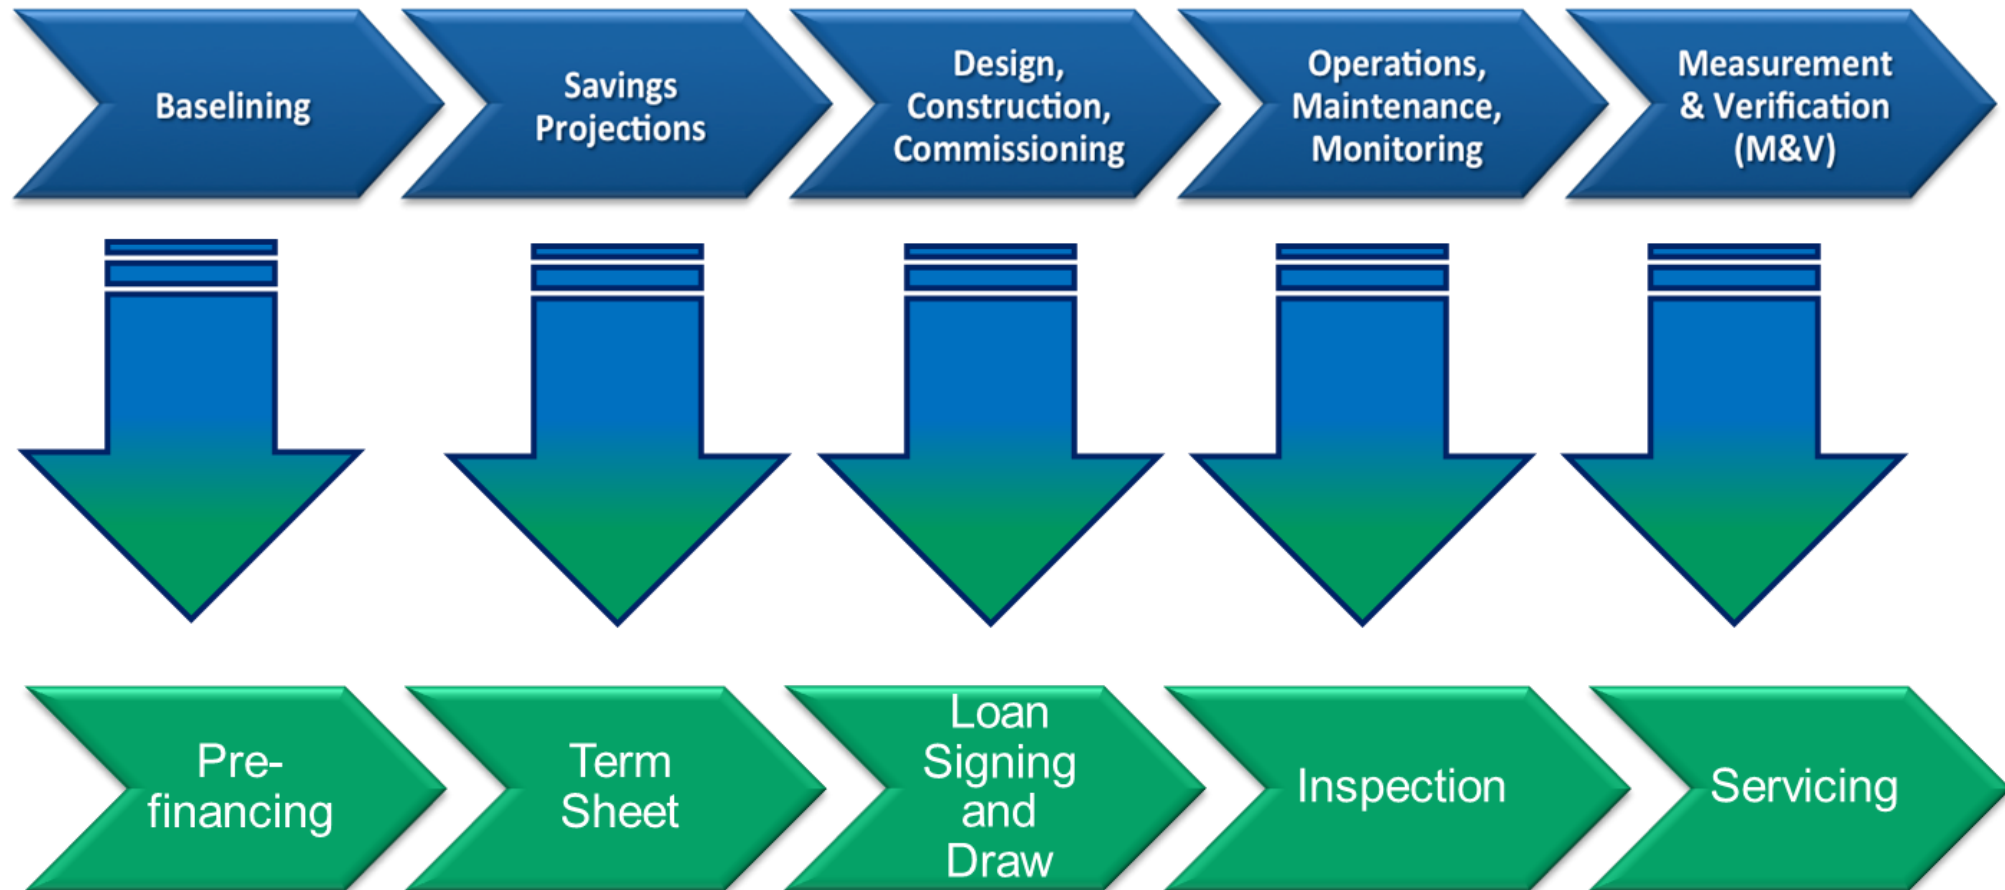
Baselining

Savings Projections

Design, Construction, Commissioning

Operations, Maintenance, Monitoring

Measurement & Verification (M&V)

Pre-financing

Term Sheet

Loan Signing and Draw

Inspection

Servicing